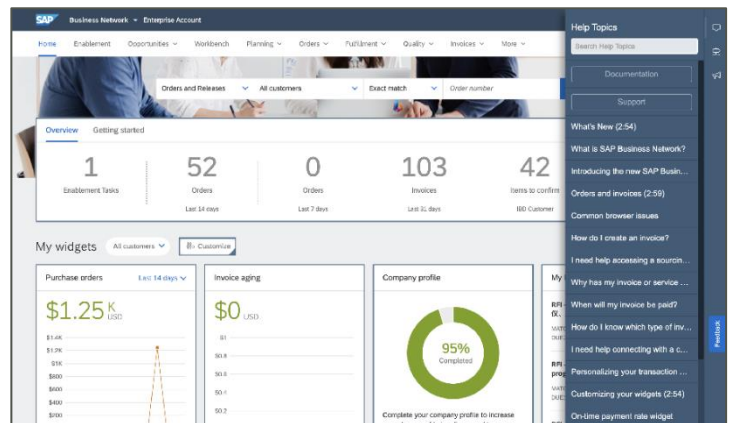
SAP Business Network ▾ Enterprise Account

Home Enablement Opportunities ▾ Workbench Planning ▾ Orders ▾ Fulfillment ▾ Quality ▾ Invoices ▾ More ▾

Orders and Releases ▾ All customers ▾ Exact match ▾ Order number

Overview Getting started

1
Enablement Tasks

52
Orders
Last 14 days

0
Orders
Last 7 days

103
Invoices
Last 31 days

42
Items to confirm
IBD Customer

My widgets All customers ▾ Customize

Purchase orders Last 14 days ▾
$1.25 K USD
$1.4K
$1.2K
$1K
$800
$600
$400
$200

Invoice aging
$0 USD
$1
$0.8
$0.6
$0.4
$0.2

Company profile
95%
Completed
Complete your company profile to increase

My

Help Topics
Search Help Topics
Documentation
Support
What's New (2:54)
What is SAP Business Network?
Introducing the new SAP Busin...
Orders and invoices (2:59)
Common browser issues
How do I create an invoice?
I need help accessing a sourcin...
Why has my invoice or service ...
When will my invoice be paid?
How do I know which type of inv...
I need help connecting with a c...
Personalizing your transaction ...
Customizing your widgets (2:54)
On-time payment rate widget

Feedback